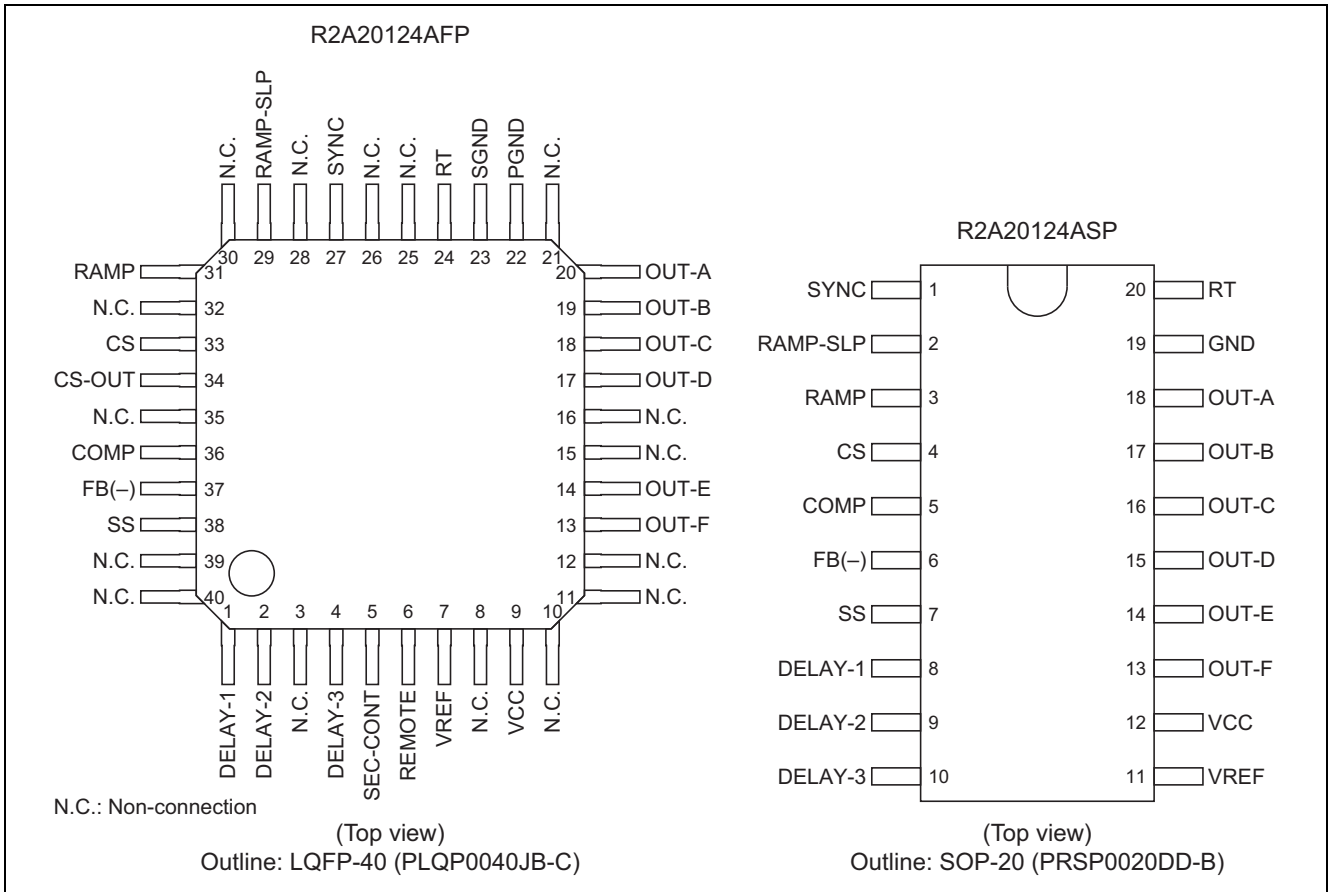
R2A20124AFP

N.C. RAMP-SLP N.C. SYNC N.C. N.C. RT SGND PGND N.C.

30 29 28 27 26 25 24 23 22 21

RAMP 31
N.C. 32
CS 33
CS-OUT 34
N.C. 35
COMP 36
FB(–) 37
SS 38
N.C. 39
N.C. 40

20 OUT-A
19 OUT-B
18 OUT-C
17 OUT-D
16 N.C.
15 N.C.
14 OUT-E
13 OUT-F
12 N.C.
11 N.C.

1 2 3 4 5 6 7 8 9 10

DELAY-1 DELAY-2 N.C. DELAY-3 SEC-CONT REMOTE VREF N.C. VCC N.C.

N.C.: Non-connection

(Top view)
Outline: LQFP-40 (PLQP0040JB-C)

R2A20124ASP

SYNC 1
RAMP-SLP 2
RAMP 3
CS 4
COMP 5
FB(–) 6
SS 7
DELAY-1 8
DELAY-2 9
DELAY-3 10

20 RT
19 GND
18 OUT-A
17 OUT-B
16 OUT-C
15 OUT-D
14 OUT-E
13 OUT-F
12 VCC
11 VREF

(Top view)
Outline: SOP-20 (PRSP0020DD-B)